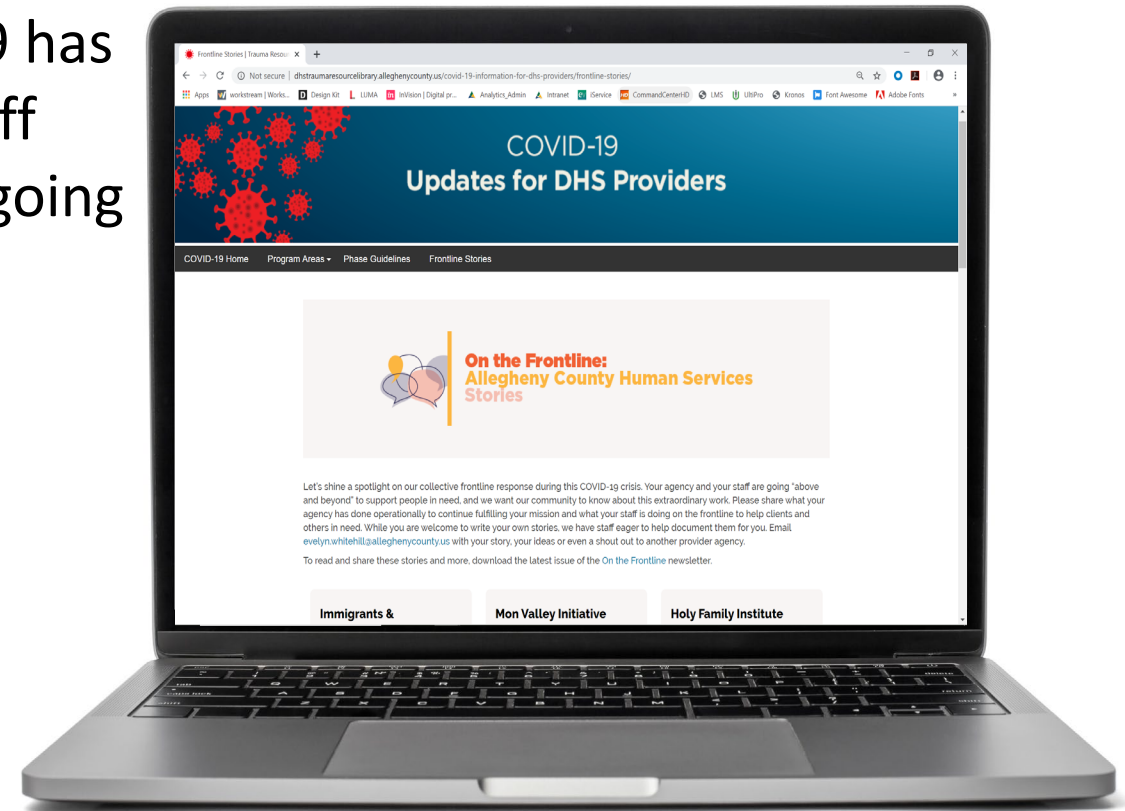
9 has
ff
going

Frontline Stories | Trauma Resou ×  +

Not secure | dhstraumaresourcelibrary.alleghenycounty.us/covid-19-information-for-dhs-providers/frontline-stories/

Apps  workstream | Works...  Design Kit  LUMA  InVision | Digital pr...  Analytics_Admin  Intranet  iService  CommandCenterHD  LMS  UltiPro  Kronos  Font Awesome  Adobe Fonts

COVID-19
Updates for DHS Providers

COVID-19 Home   Program Areas ▾   Phase Guidelines   Frontline Stories

On the Frontline:
Allegheny County Human Services
Stories

Let's shine a spotlight on our collective frontline response during this COVID-19 crisis. Your agency and your staff are going "above and beyond" to support people in need, and we want our community to know about this extraordinary work. Please share what your agency has done operationally to continue fulfilling your mission and what your staff is doing on the frontline to help clients and others in need. While you are welcome to write your own stories, we have staff eager to help document them for you. Email evelyn.whitehill@alleghenycounty.us with your story, your ideas or even a shout out to another provider agency.

To read and share these stories and more, download the latest issue of the On the Frontline newsletter.

Immigrants &

Mon Valley Initiative

Holy Family Institute